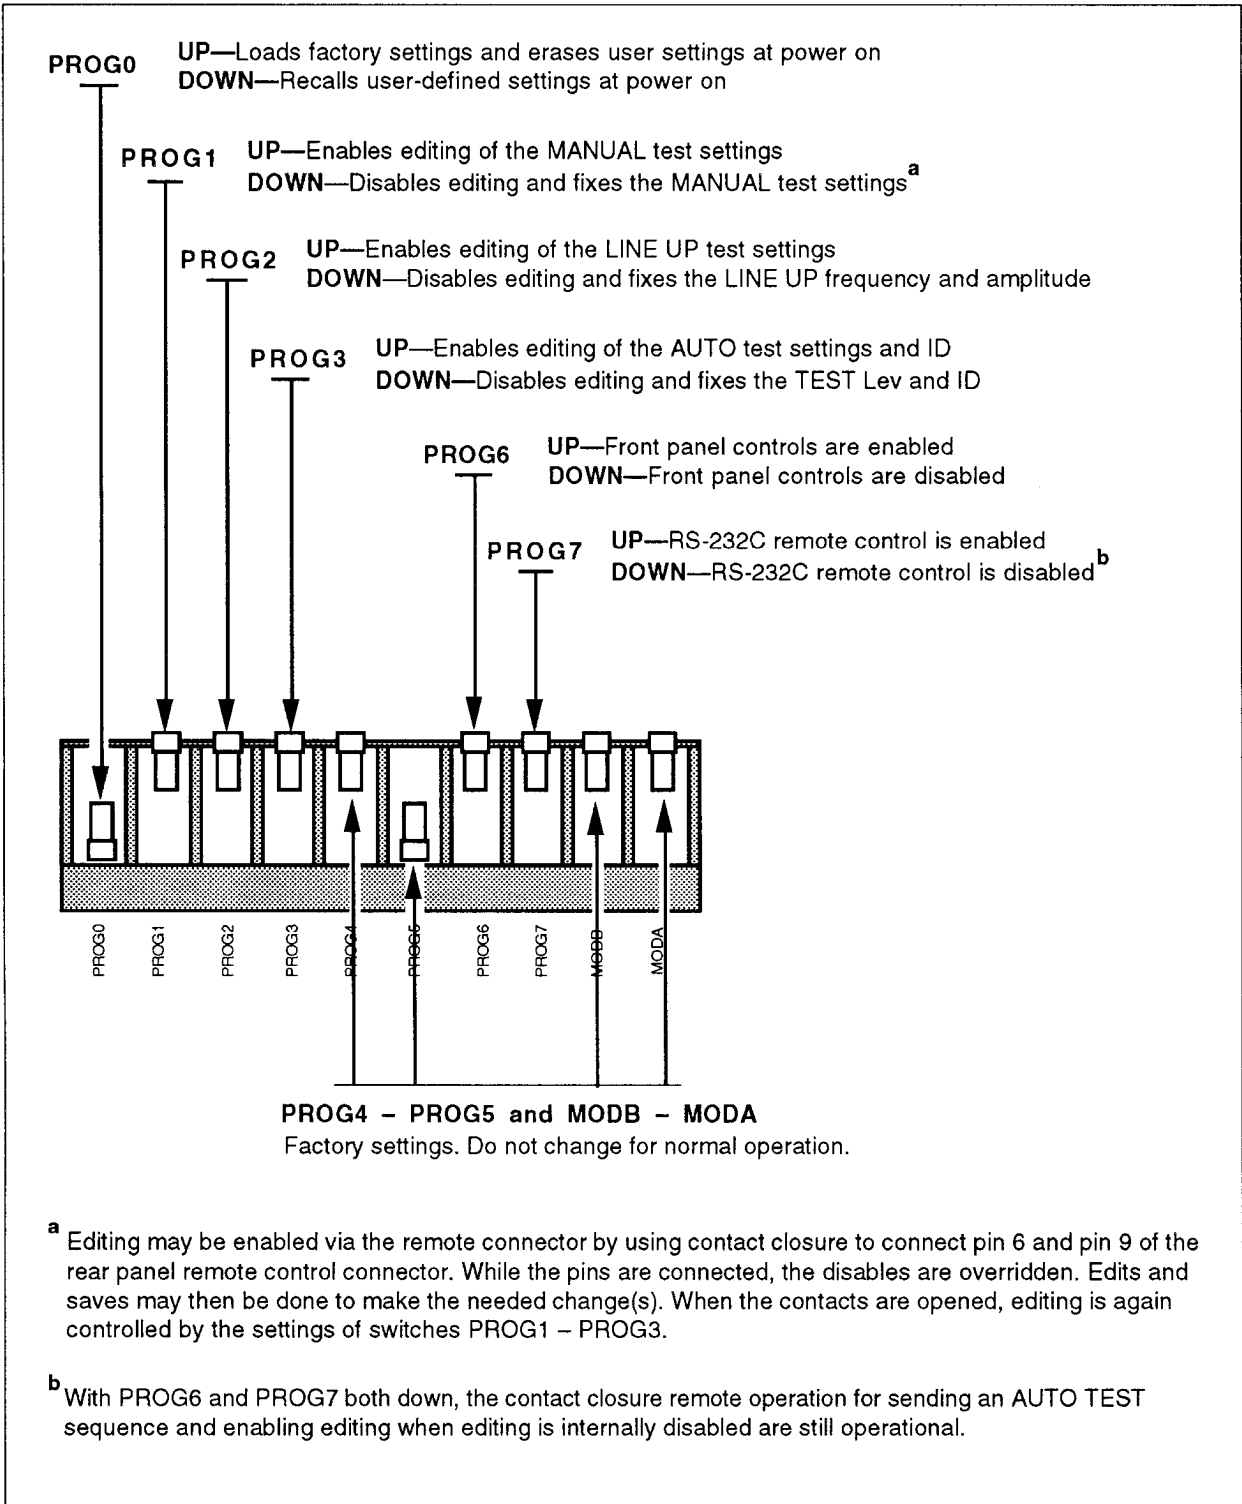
PROG0 UP—Loads factory settings and erases user settings at power on
DOWN—Recalls user-defined settings at power on

PROG1 UP—Enables editing of the MANUAL test settings
DOWN—Disables editing and fixes the MANUAL test settings$^{a}$

PROG2 UP—Enables editing of the LINE UP test settings
DOWN—Disables editing and fixes the LINE UP frequency and amplitude

PROG3 UP—Enables editing of the AUTO test settings and ID
DOWN—Disables editing and fixes the TEST Lev and ID

PROG6 UP—Front panel controls are enabled
DOWN—Front panel controls are disabled

PROG7 UP—RS-232C remote control is enabled
DOWN—RS-232C remote control is disabled$^{b}$

PROG0 PROG1 PROG2 PROG3 PROG4 PROG5 PROG6 PROG7 MODB MODA

PROG4 – PROG5 and MODB – MODA
Factory settings. Do not change for normal operation.

$^{a}$ Editing may be enabled via the remote connector by using contact closure to connect pin 6 and pin 9 of the rear panel remote control connector. While the pins are connected, the disables are overridden. Edits and saves may then be done to make the needed change(s). When the contacts are opened, editing is again controlled by the settings of switches PROG1 – PROG3.

$^{b}$ With PROG6 and PROG7 both down, the contact closure remote operation for sending an AUTO TEST sequence and enabling editing when editing is internally disabled are still operational.